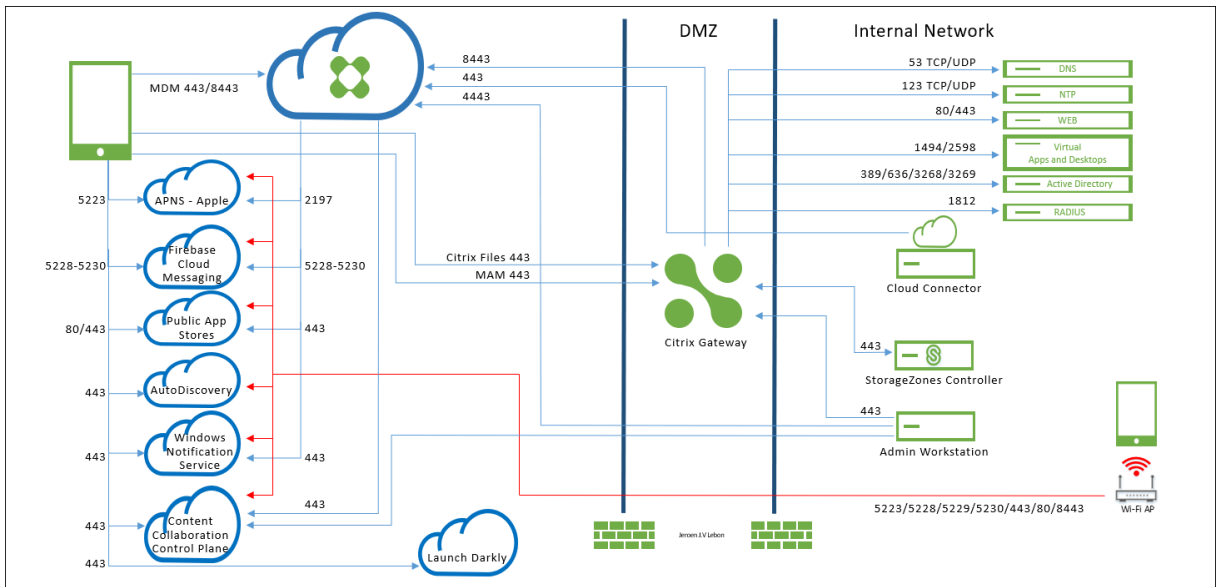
DMZ

Internal Network

MDM 443/8443

8443

443

4443

53 TCP/UDP

DNS

123 TCP/UDP

NTP

80/443

WEB

1494/2598

Virtual Apps and Desktops

389/636/3268/3269

Active Directory

1812

RADIUS

5223

APNS - Apple

2197

5228-5230

Firebase Cloud Messaging

5228-5230

Citrix Files 443

MAM 443

Cloud Connector

80/443

Public App Stores

443

Citrix Gateway

443

StorageZones Controller

443

AutoDiscovery

443

443

Admin Workstation

443

Windows Notification Service

443

443

Content Collaboration Control Plane

443

5223/5228/5229/5230/443/80/8443

Wi-Fi AP

Jeroen J.V Lebon

443

Launch Darkly